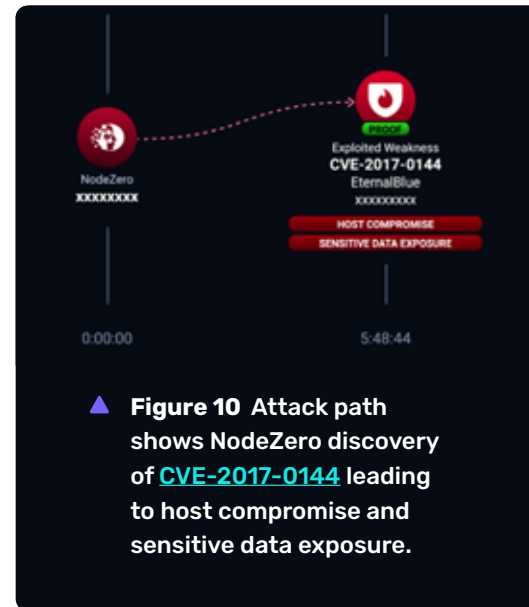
NodeZero
XXXXXXXX

PROOF
Exploited Weakness
CVE-2017-0144
EternalBlue
XXXXXXXXX

HOST COMPROMISE
SENSITIVE DATA EXPOSURE

0:00:00

5:48:44

Figure 10 Attack path shows NodeZero discovery of CVE-2017-0144 leading to host compromise and sensitive data exposure.